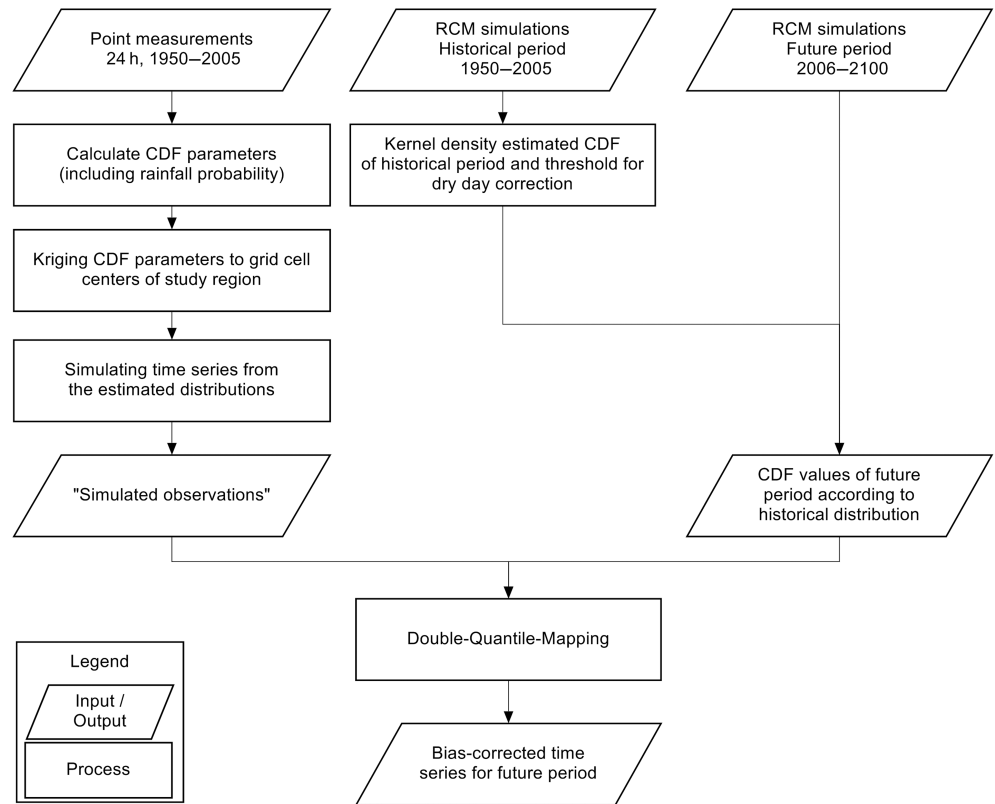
Point measurements
24 h, 1950–2005

RCM simulations
Historical period
1950–2005

RCM simulations
Future period
2006–2100

Calculate CDF parameters
(including rainfall probability)

Kernel density estimated CDF of historical period and threshold for dry day correction

Kriging CDF parameters to grid cell centers of study region

Simulating time series from the estimated distributions

"Simulated observations"

CDF values of future period according to historical distribution

Double-Quantile-Mapping

Legend

Input / Output

Process

Bias-corrected time series for future period